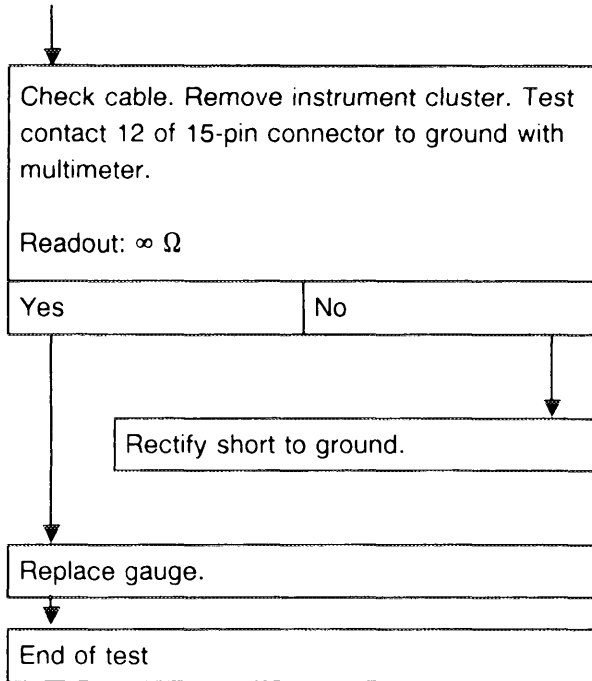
Check cable. Remove instrument cluster. Test contact 12 of 15-pin connector to ground with multimeter.

Readout: $\infty \ \Omega$

| Yes | No |
|---|---|

Rectify short to ground.

Replace gauge.

End of test